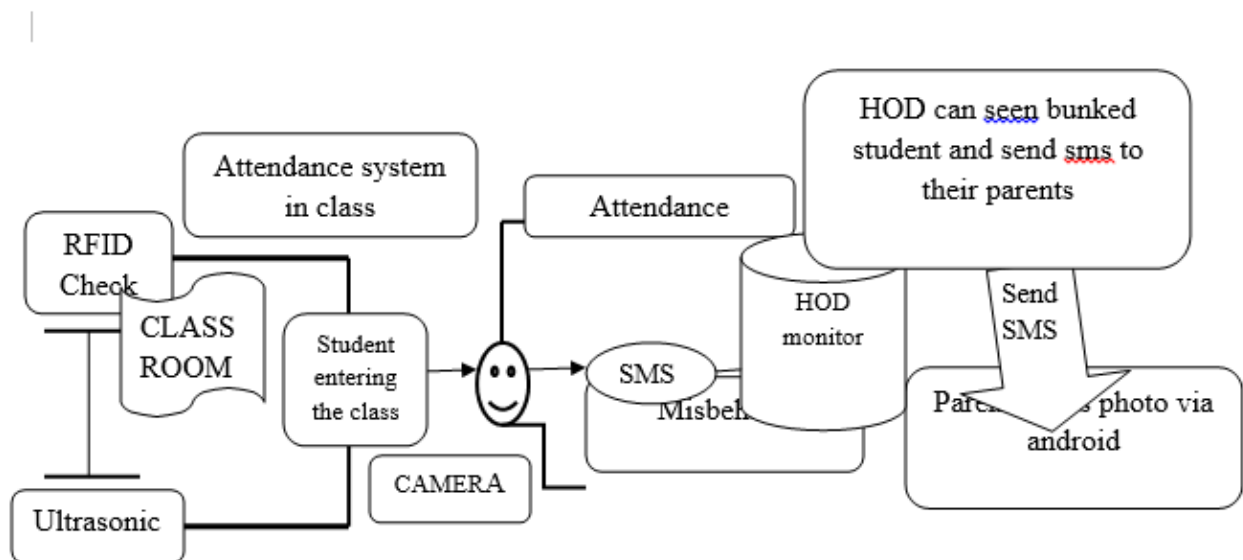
HOD can seen bunked student and send sms to their parents

Attendance system in class

Attendance

RFID Check

CLASS ROOM

Student entering the class

SMS

Misbeh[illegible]

HOD monitor

Send SMS

Paren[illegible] photo via android

CAMERA

Ultrasonic